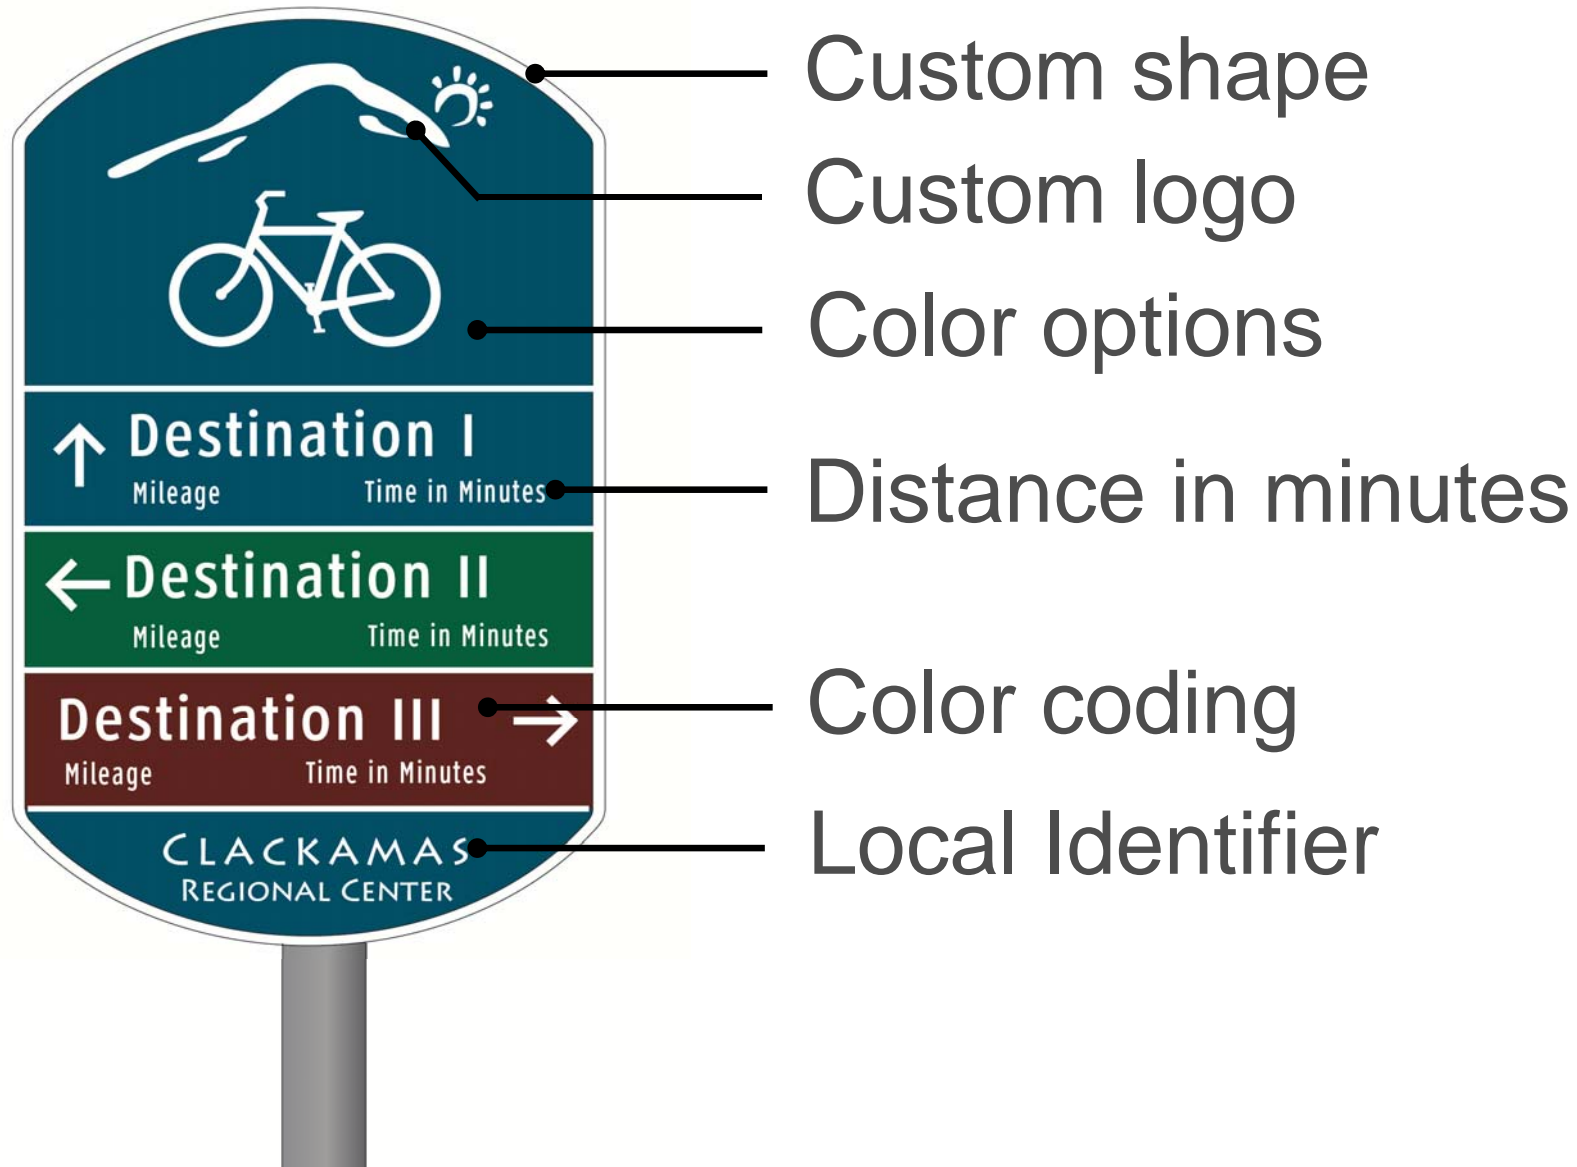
↑ Destination I
Mileage Time in Minutes

← Destination II
Mileage Time in Minutes

Destination III →
Mileage Time in Minutes

CLACKAMAS
REGIONAL CENTER

Custom shape
Custom logo
Color options
Distance in minutes
Color coding
Local Identifier